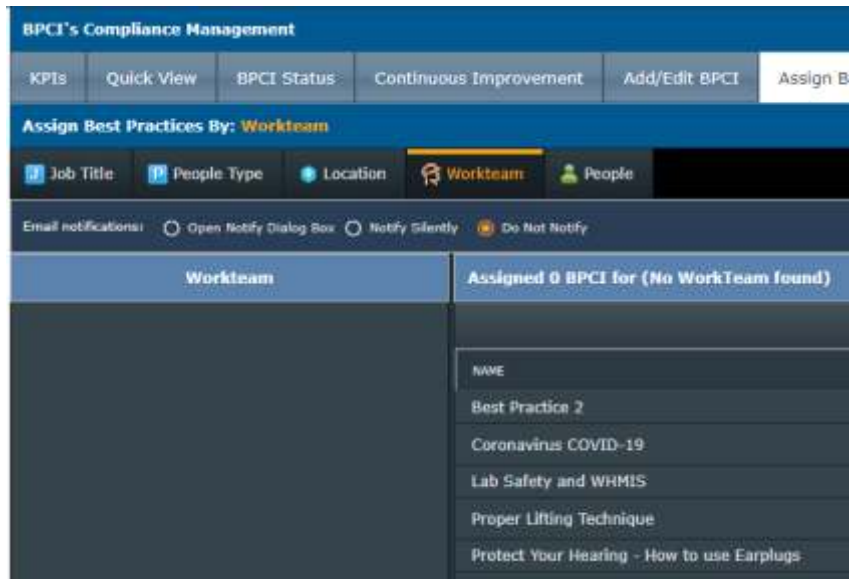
BPCI's Compliance Management

KPIs | Quick View | BPCI Status | Continuous Improvement | Add/Edit BPCI | Assign B

Assign Best Practices By: Workteam

J Job Title | P People Type | Location | Workteam | People

Email notifications: Open Notify Dialog Box Notify Silently Do Not Notify

Workteam

Assigned 0 BPCI for (No WorkTeam found)

NAME

Best Practice 2

Coronavirus COVID-19

Lab Safety and WHMIS

Proper Lifting Technique

Protect Your Hearing - How to use Earplugs